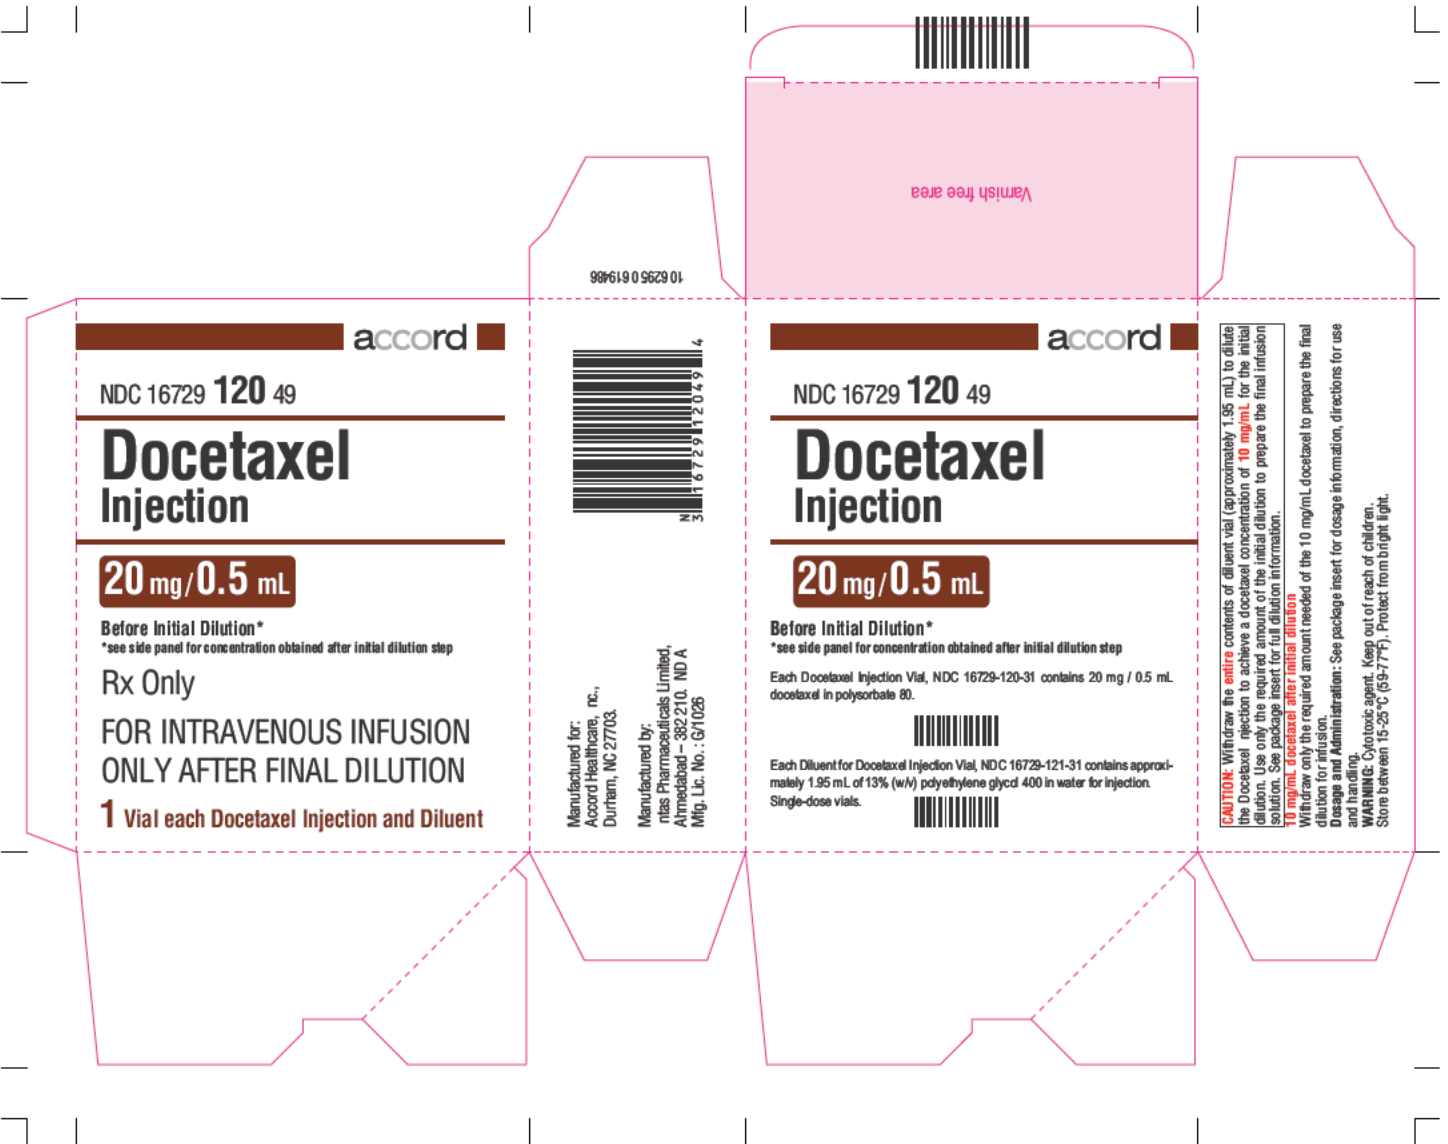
Varnish free area

10 62950 619486

accord

NDC 16729 120 49

Docetaxel
Injection

20 mg/0.5 mL

Before Initial Dilution*
*see side panel for concentration obtained after initial dilution step

Rx Only

FOR INTRAVENOUS INFUSION ONLY AFTER FINAL DILUTION

1 Vial each Docetaxel Injection and Diluent

N 3 16729 12049 4

Manufactured for:
Accord Healthcare, Inc.,
Durham, NC 27703.

Manufactured by:
Intas Pharmaceuticals Limited,
Ahmedabad – 382 210. INDIA
Mfg. Lic. No.: G/1026

accord

NDC 16729 120 49

Docetaxel
Injection

20 mg/0.5 mL

Before Initial Dilution*
*see side panel for concentration obtained after initial dilution step

Each Docetaxel Injection Vial, NDC 16729-120-31 contains 20 mg / 0.5 mL docetaxel in polysorbate 80.

Each Diluent for Docetaxel Injection Vial, NDC 16729-121-31 contains approximately 1.95 mL of 13% (w/v) polyethylene glycol 400 in water for injection.
Single-dose vials.

CAUTION: Withdraw the entire contents of diluent vial (approximately 1.95 mL) to dilute the Docetaxel Injection to achieve a docetaxel concentration of 10 mg/mL for the initial dilution. Use only the required amount of the initial dilution to prepare the final infusion solution. See package insert for full dilution information.
10 mg/mL docetaxel after initial dilution
Withdraw only the required amount needed of the 10 mg/mL docetaxel to prepare the final dilution for infusion.
Dosage and Administration: See package insert for dosage information, directions for use and handling.
WARNING: Cytotoxic agent. Keep out of reach of children.
Store between 15-25°C (59-77°F). Protect from bright light.